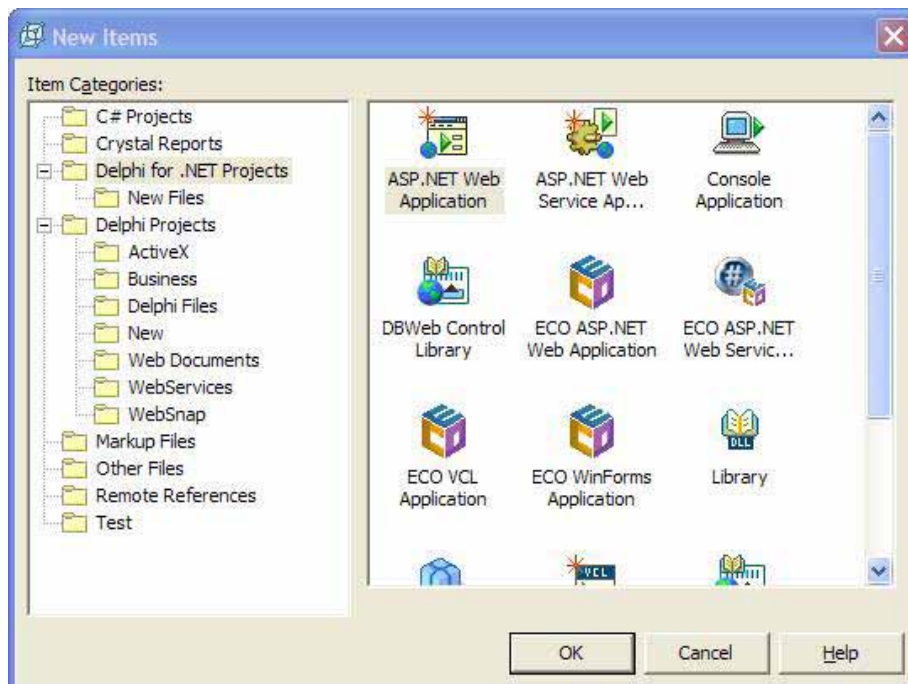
New Items

Item Categories:

C# Projects
Crystal Reports
Delphi for .NET Projects
New Files
Delphi Projects
ActiveX
Business
Delphi Files
New
Web Documents
WebServices
WebSnap
Markup Files
Other Files
Remote References
Test

ASP.NET Web Application
ASP.NET Web Service Ap...
Console Application
DBWeb Control Library
ECO ASP.NET Web Application
ECO ASP.NET Web Servic...
ECO VCL Application
ECO WinForms Application
Library

DLL
VCL

OK
Cancel
Help